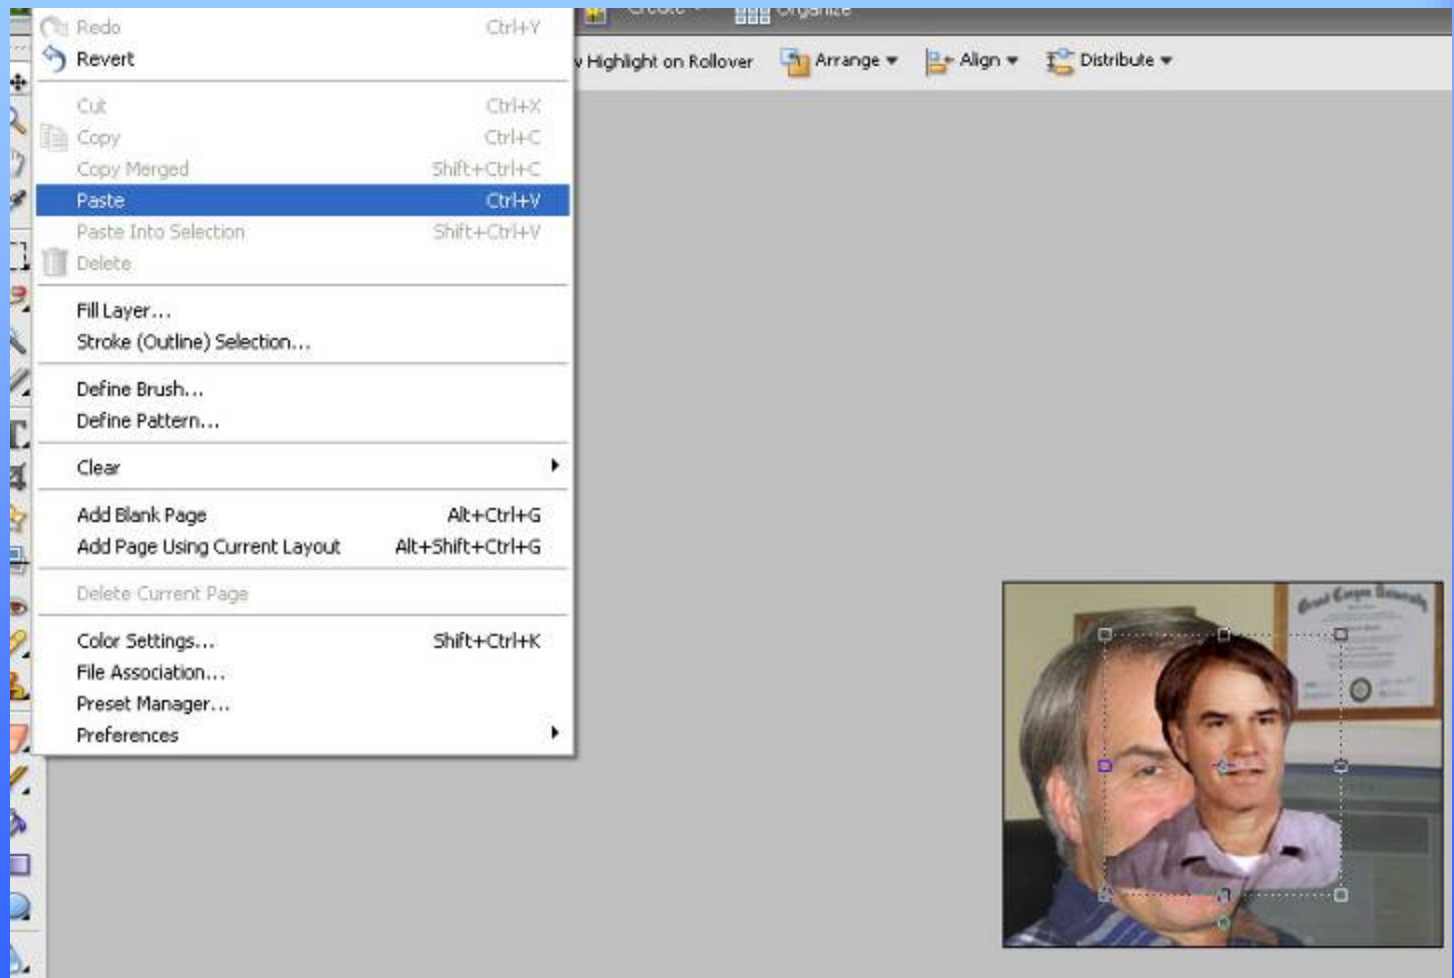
Redo Ctrl+Y
Revert

Cut Ctrl+X
Copy Ctrl+C
Copy Merged Shift+Ctrl+C
Paste Ctrl+V
Paste Into Selection Shift+Ctrl+V
Delete

Fill Layer...
Stroke (Outline) Selection...

Define Brush...
Define Pattern...

Clear

Add Blank Page Alt+Ctrl+G
Add Page Using Current Layout Alt+Shift+Ctrl+G

Delete Current Page

Color Settings... Shift+Ctrl+K
File Association...
Preset Manager...
Preferences

Create Organize

Highlight on Rollover Arrange Align Distribute

Grand Canyon University